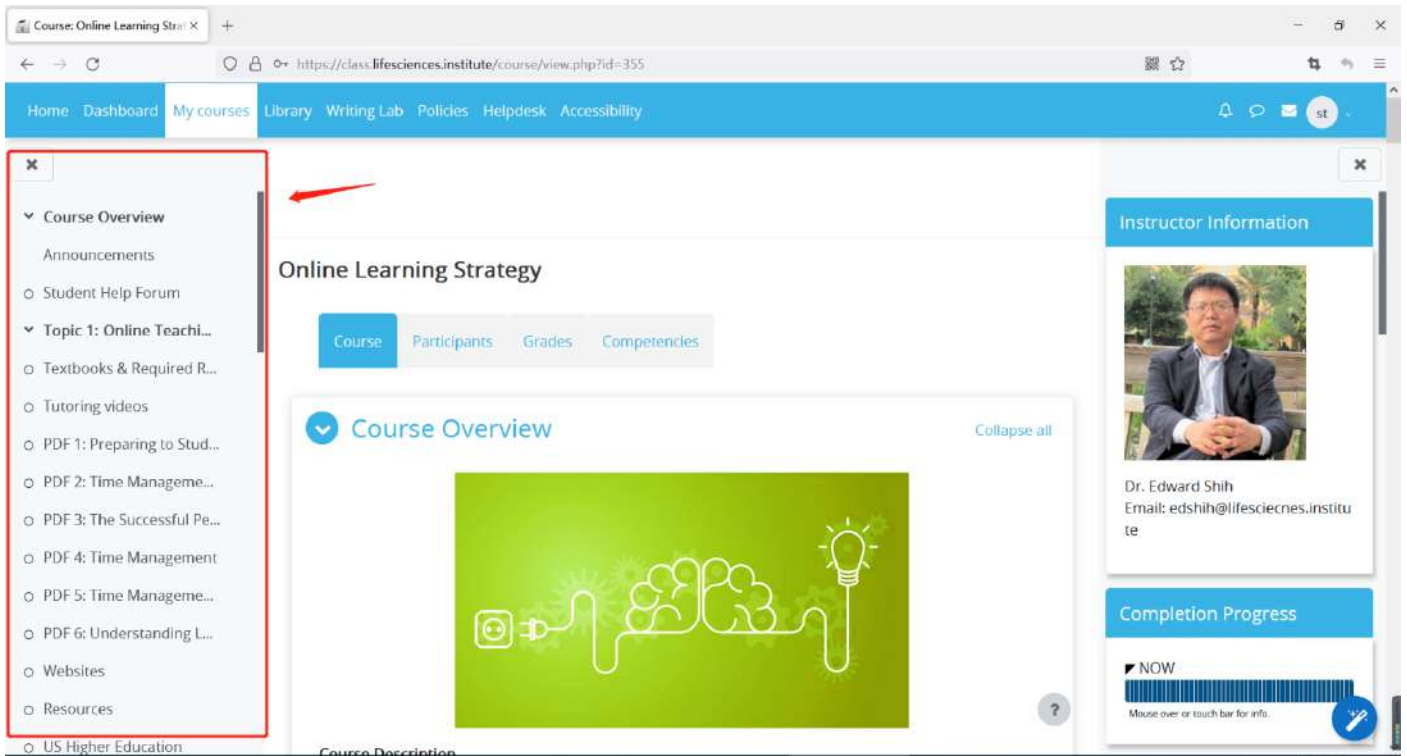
Course: Online Learning Stra ×

https://class.lifesciences.institute/course/view.php?id=355

Home Dashboard My courses Library Writing Lab Policies Helpdesk Accessibility

st

Course Overview
Announcements
Student Help Forum
Topic 1: Online Teachi...
Textbooks & Required R...
Tutoring videos
PDF 1: Preparing to Stud...
PDF 2: Time Manageme...
PDF 3: The Successful Pe...
PDF 4: Time Management
PDF 5: Time Manageme...
PDF 6: Understanding L...
Websites
Resources
US Higher Education

Online Learning Strategy

Course Participants Grades Competencies

Course Overview

Collapse all

Course Description

Instructor Information

Dr. Edward Shih
Email: edshih@lifesciecnes.institute

Completion Progress

NOW

Mouse over or touch bar for info.